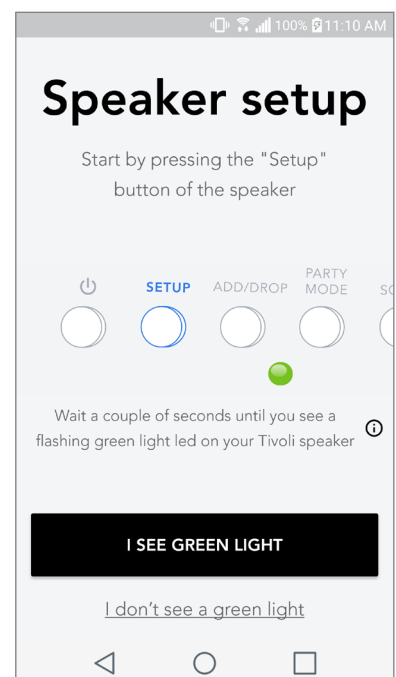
100% 11:10 AM

Speaker setup

Start by pressing the "Setup" button of the speaker

⏻ SETUP ADD/DROP PARTY MODE SO

Wait a couple of seconds until you see a flashing green light led on your Tivoli speaker

I SEE GREEN LIGHT

I don't see a green light